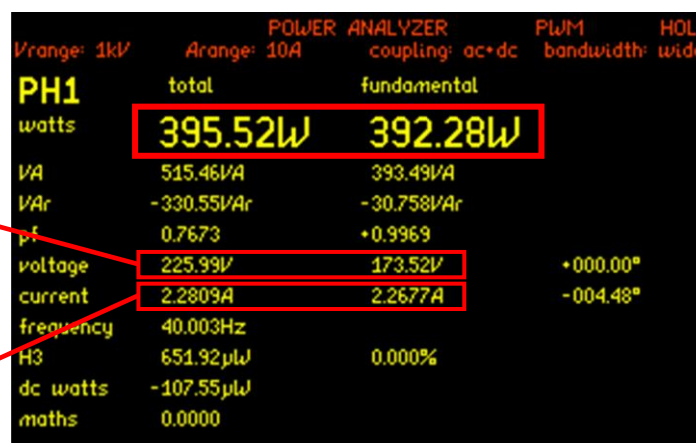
POWER ANALYZER PWM HOL
Vrange: 1kV Arange: 10A coupling: ac+dc bandwidth: wide

| PH1 | total | fundamental | |
|---|---|---|---|
| watts | 395.52W | 392.28W | |
| VA | 515.46VA | 393.49VA | |
| VAr | -330.55VAr | -30.758VAr | |
| pf | 0.7673 | +0.9969 | |
| voltage | 225.99V | 173.52V | +000.00° |
| current | 2.2809A | 2.2677A | -004.48° |
| frequency | 40.003Hz | | |
| H3 | 651.92μW | 0.000% | |
| dc watts | -107.55μW | | |
| maths | 0.0000 | | |